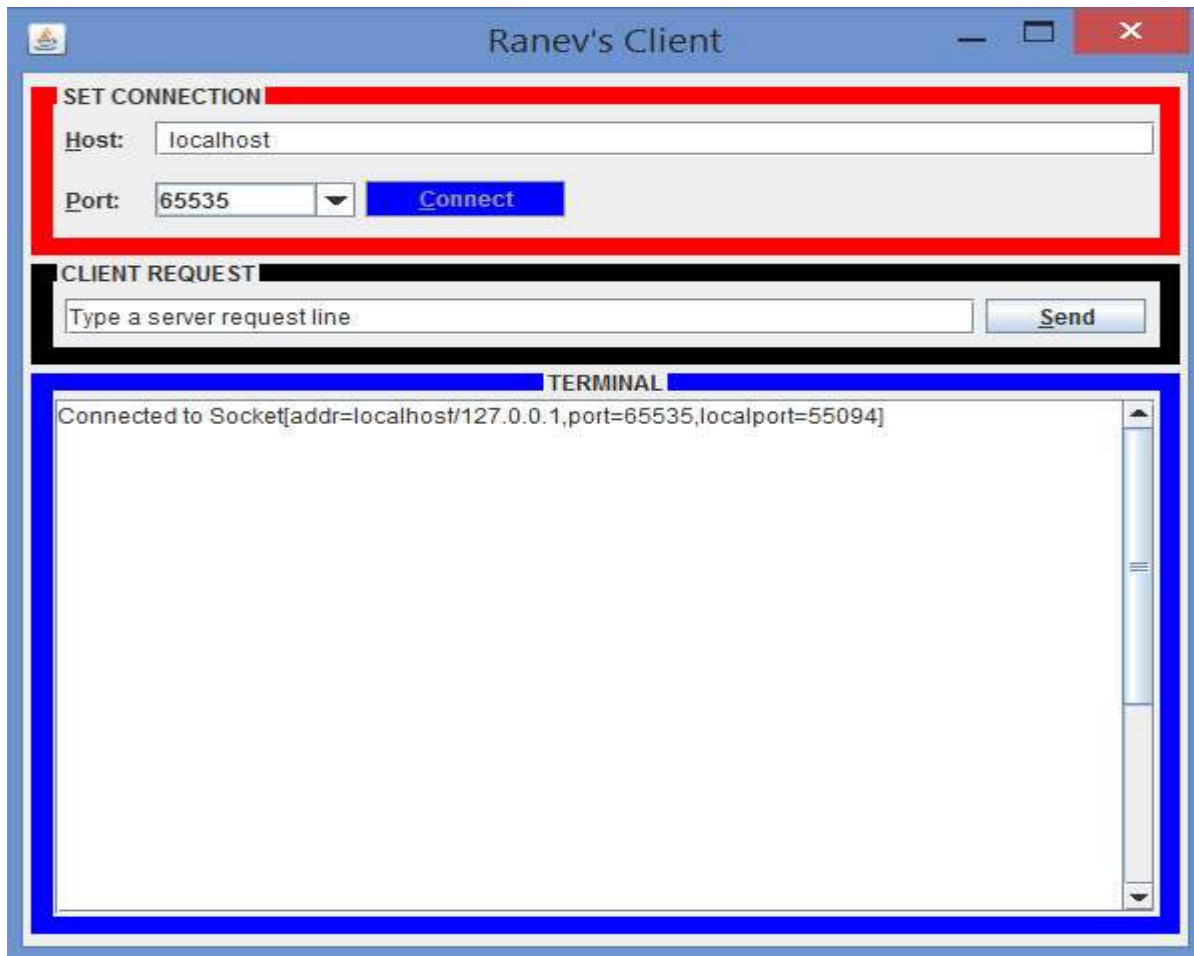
Ranev's Client

SET CONNECTION

Host: localhost

Port: 65535 Connect

CLIENT REQUEST

Type a server request line Send

TERMINAL

Connected to Socket[addr=localhost/127.0.0.1,port=65535,localport=55094]